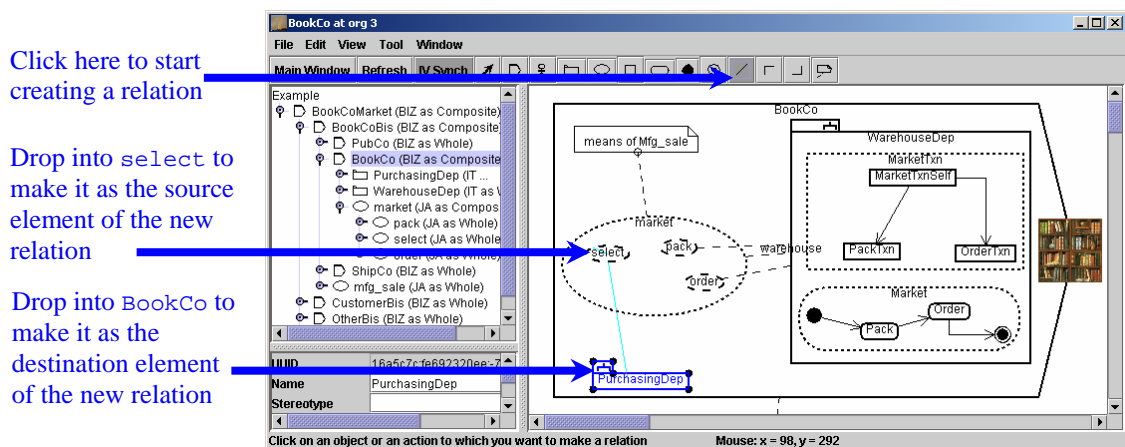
Click here to start creating a relation

Drop into select to make it as the source element of the new relation

Drop into BookCo to make it as the destination element of the new relation

BookCo at org 3

File Edit View Tool Window

Main Window Refresh IV Synch

Example
BookCoMarket (BIZ as Composite)
BookCoBis (BIZ as Composite)
PubCo (BIZ as Whole)
BookCo (BIZ as Composite
PurchasingDep (IT ...
WarehouseDep (IT as W
market (JA as Compos
pack (JA as Whole)
select (JA as Whole
order (JA as Whole)
ShipCo (BIZ as Whole)
mfg_sale (JA as Whole)
CustomerBis (BIZ as Whole)
OtherBis (BIZ as Whole)

UUID 16a5c7c:fe692320ee:-7
Name PurchasingDep
Stereotype

BookCo
means of Mfg_sale
WarehouseDep
MarketTxn
MarketTxnSelf
market
select
pack
warehouse
PackTxn
OrderTxn
order
Market
Order
Pack
PurchasingDep

Click on an object or an action to which you want to make a relation
Mouse: x = 98, y = 292